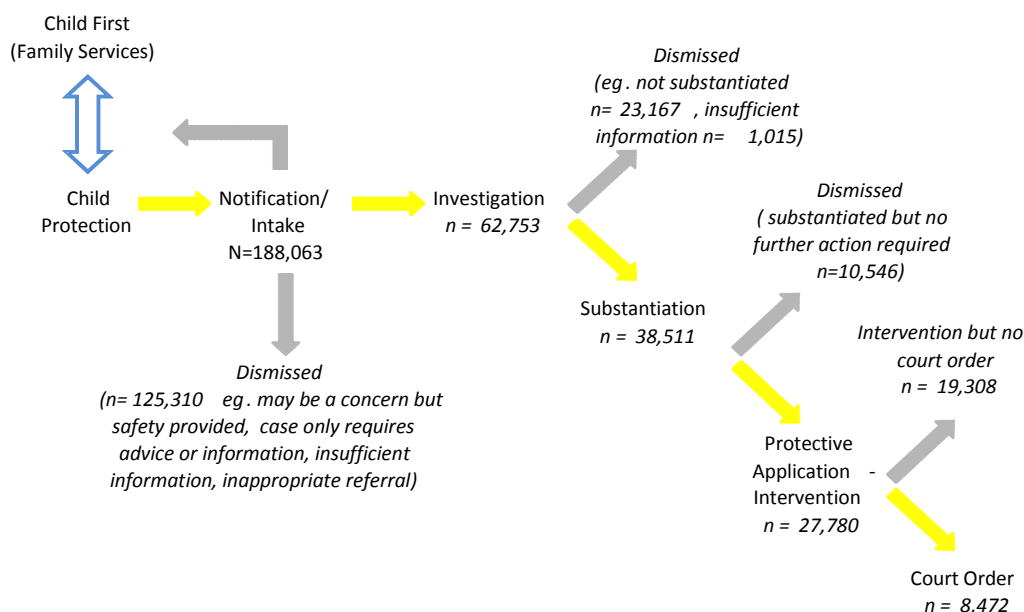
Child First
(Family Services)

Child Protection

Notification/ Intake
N=188,063

Dismissed
(n= 125,310 eg. may be a concern but safety provided, case only requires advice or information, insufficient information, inappropriate referral)

Investigation
n = 62,753

Dismissed
(eg. not substantiated n= 23,167 , insufficient information n= 1,015)

Substantiation
n = 38,511

Dismissed
( substantiated but no further action required n=10,546)

Protective Application - Intervention
n = 27,780

Intervention but no court order
n = 19,308

Court Order
n = 8,472